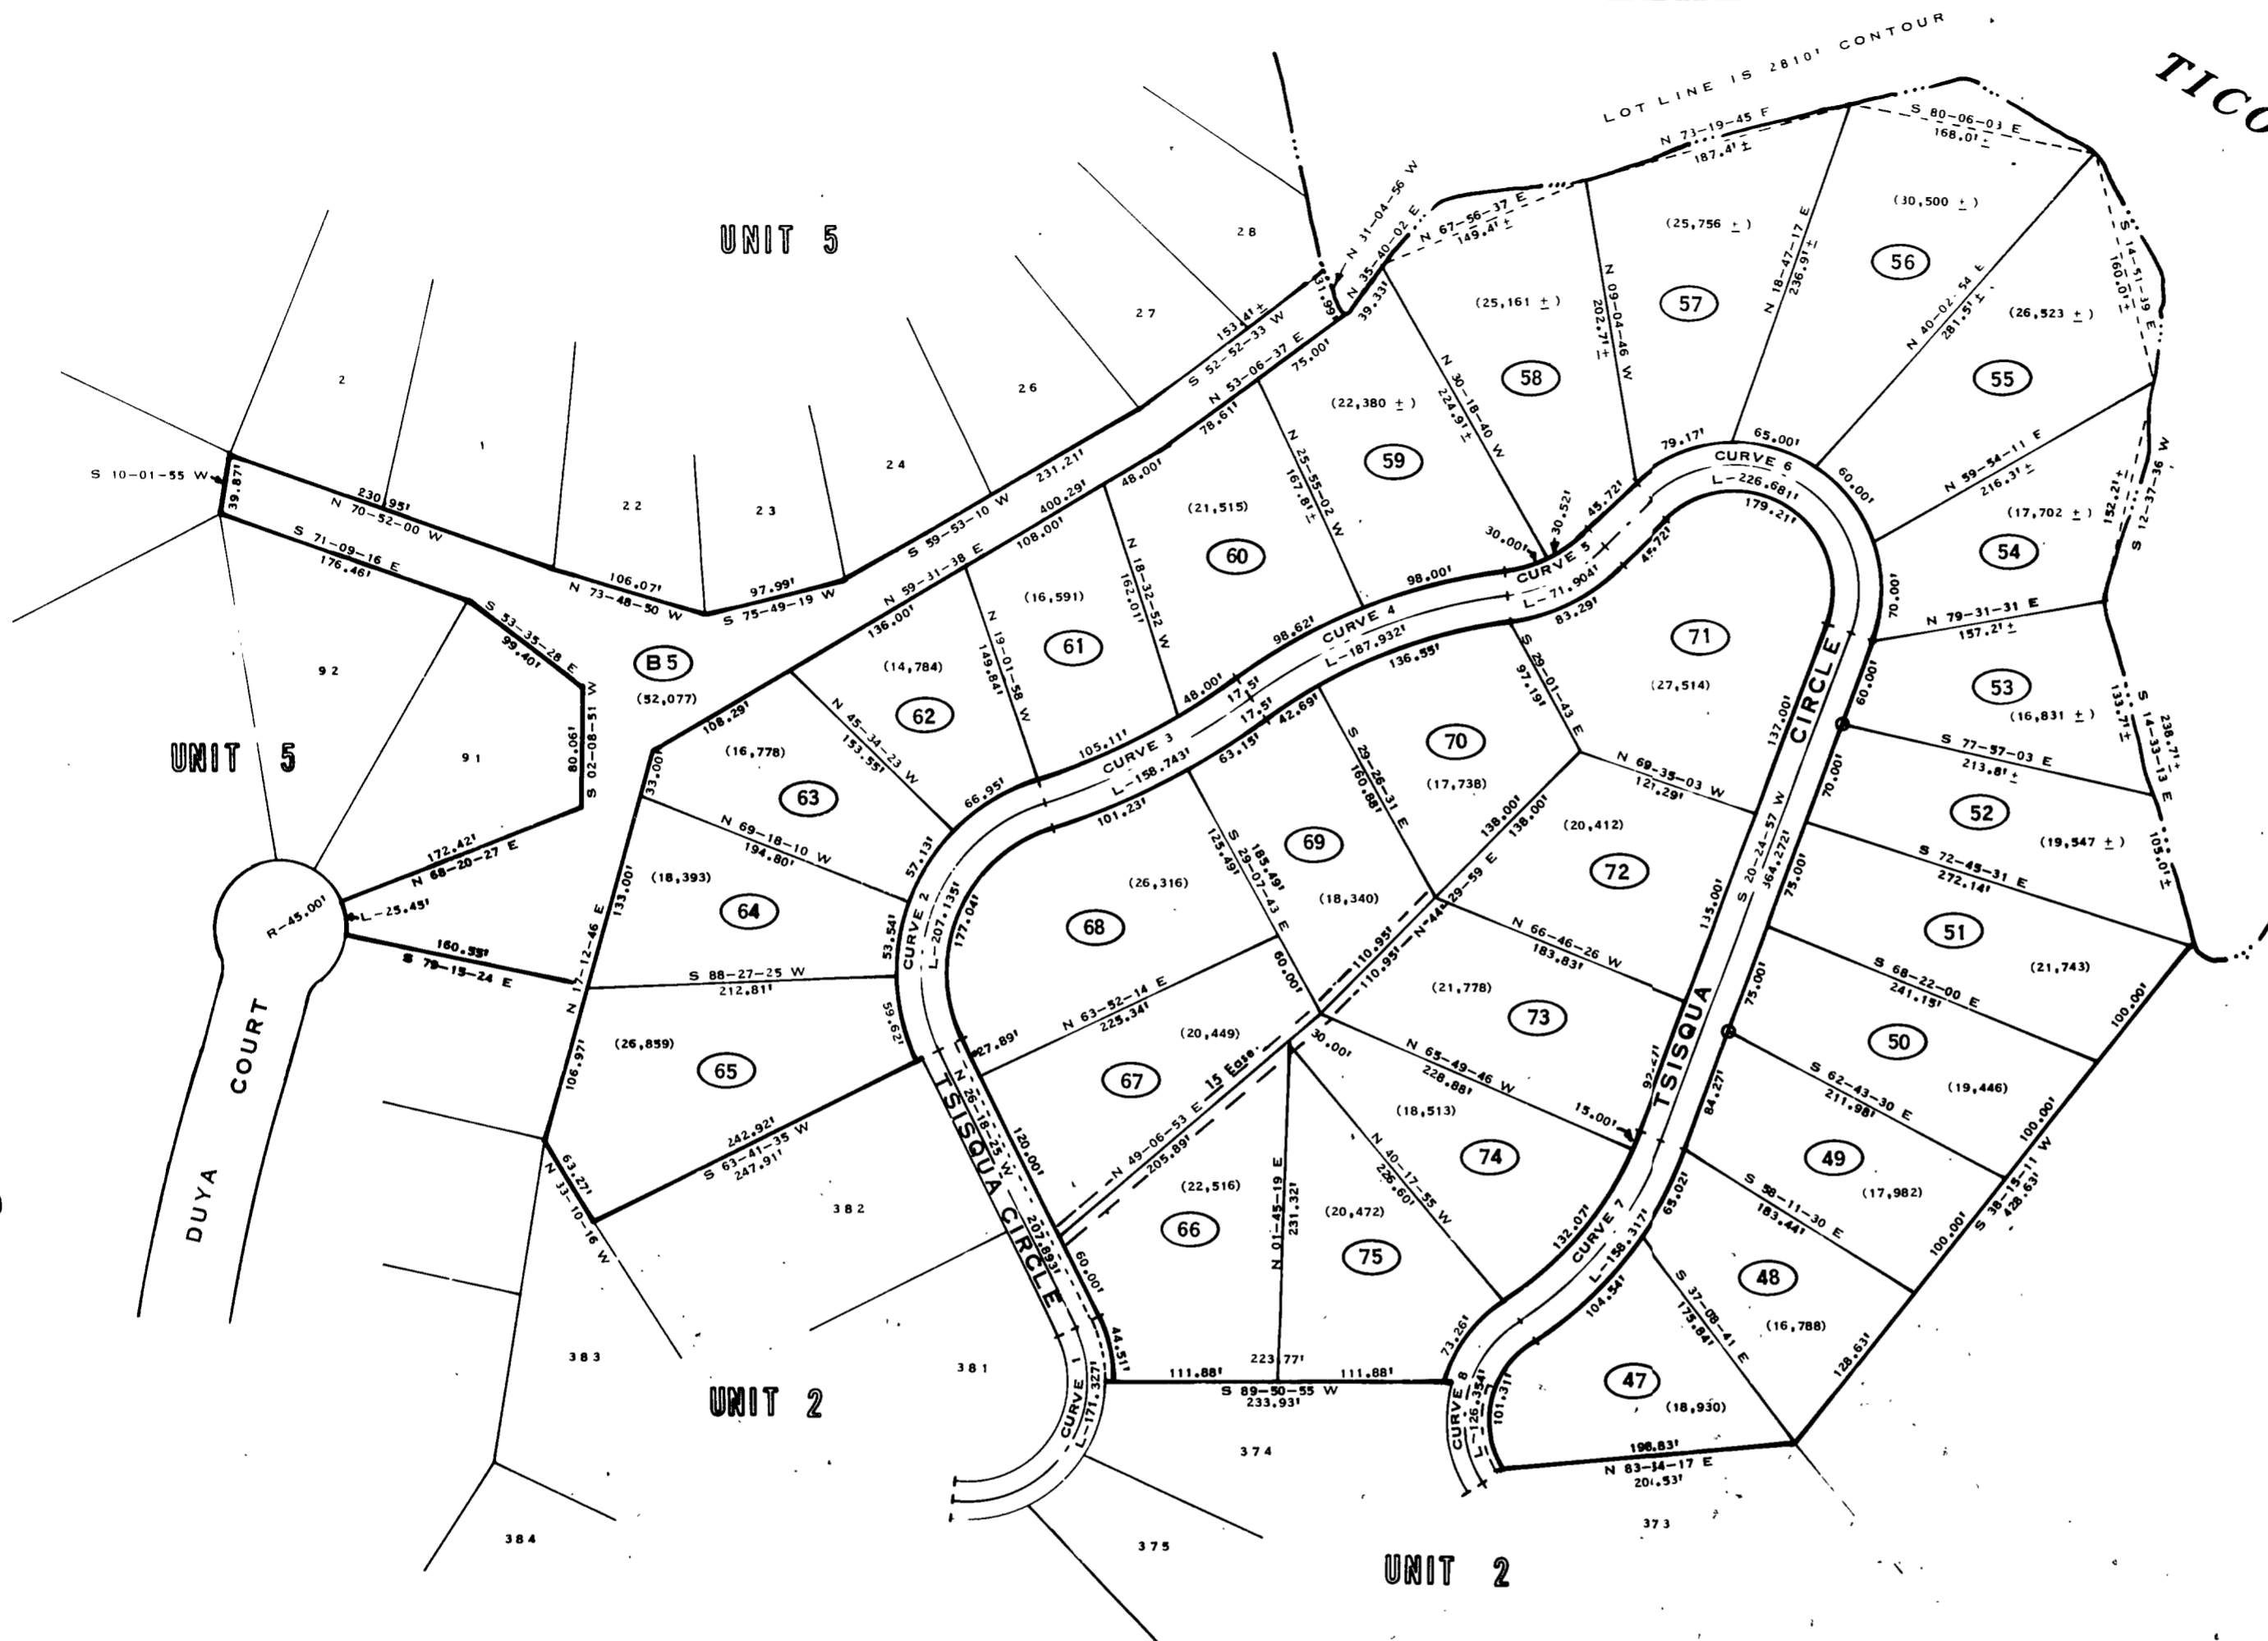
LOT LINE IS 2810' CONTOUR

TICO

UNIT 5

UNIT 5

UNIT 2

UNIT 2

DUYA COURT

TSISQUA CIRCLE

TSISQUA CIRCLE

N 73-19-45 E 187.4' ±
S 80-06-03 E 168.0' ±
N 67-56-37 E 149.4' ±
N 31-04-56 W
N 35-40-02 E
S 14-51-39 E 160.0' ±
S 12-37-36 W 152.2' ±
S 14-33-13 E 238.7' ± 133.7' ±
105.0' ±

56 (30,500 ±)
57 (25,756 ±)
58 (25,161 ±)
59 (22,380 ±)
55 (26,523 ±)
54 (17,702 ±)
53 (16,831 ±)
52 (19,547 ±)
51 (21,743)
50 (19,446)
49 (17,982)
48 (16,788)
47 (18,930)
60 (21,515)
61 (16,591)
62 (14,784)
63 (16,778)
64 (18,393)
65 (26,859)
66 (22,516)
67 (20,449)
68 (26,316)
69 (18,340)
70 (17,738)
71 (27,514)
72 (20,412)
73 (21,778)
74 (18,513)
75 (20,472)
B5 (52,077)

N 18-47-17 E 236.9' ±
N 09-04-46 W 202.7' ±
N 30-18-40 W 224.9' ±
N 25-55-02 W 167.8' ±
N 40-02-54 E 281.5' ±
N 59-54-11 E 216.3' ±
N 79-31-31 E 157.2' ±
S 77-57-03 E 213.8' ±
S 72-45-31 E 272.14'
S 68-22-00 E 241.15'
S 62-43-30 E 211.98'
S 58-11-30 E 183.44'
S 37-08-41 E 175.84'
S 38-15-11 W 428.63'
N 83-34-17 E 198.83' 201.53'
S 89-50-55 W 233.93'
111.88' 223.77' 111.88'
N 01-45-19 E 231.32'
N 40-17-55 W 236.60'
N 65-49-46 W 228.88'
N 66-46-26 W 183.83'
N 69-35-03 W 121.29'
S 29-01-43 E 97.19'
S 29-26-31 E 160.88'
S 29-07-43 E 125.49' 185.49'
N 44-29-59 E 110.95' 110.95'
N 49-06-53 E 205.89'
15 Ease.
N 63-52-14 E 225.34'
N 26-18-25 W 207.89'
S 20-24-57 W 364.27'
N 18-32-52 W 162.01'
N 19-01-58 W 149.84'
N 45-34-23 W 153.55'
N 69-18-10 W 194.80'
S 88-27-25 W 212.81'
S 63-41-35 W 242.92' 247.91'
N 17-12-46 E 133.00' 106.97'
N 33-10-16 W 63.27'
N 68-20-27 E 172.42'
S 79-13-24 E 160.55'
S 02-08-51 W 80.06'
S 53-35-28 E 99.40'
S 71-09-16 E 176.46'
N 70-52-00 W 230.95'
S 10-01-55 W 39.87'
N 73-48-50 W 106.07'
S 75-49-19 W 97.99'
S 59-53-10 W 231.21'
N 59-31-38 E 400.29' 108.00' 136.00'
S 52-52-33 W 153.4' ±
N 53-06-37 E 78.61' 75.00'
39.33' 66.51'
48.00' 48.00'
108.29' 33.00'
R-45.00' L-25.45'
CURVE 2 L-207.135'
CURVE 3 L-158.743'
CURVE 4 L-187.932'
CURVE 5 L-71.904'
CURVE 6 L-226.681'
CURVE 7 L-156.317'
CURVE 8 L-126.354'
CURVE 1 L-171.327'
79.17' 65.00' 179.21' 45.72' 45.72' 30.52' 30.00' 98.00' 83.29' 98.62' 136.55' 17.5' 17.5' 42.69' 63.15' 105.11' 101.23' 66.95' 57.13' 53.54' 59.62' 177.04' 27.89' 120.00' 60.00' 44.51' 60.00' 30.00' 138.00' 138.00' 135.00' 137.00' 70.00' 60.00' 70.00' 75.00' 75.00' 92.41' 84.27' 15.00' 132.07' 65.02' 104.54' 73.26' 101.31' 100.00' 100.00' 100.00' 128.63' 60.00'

2 1 22 23 24 26 27 28 92 91 382 383 381 384 374 375 373